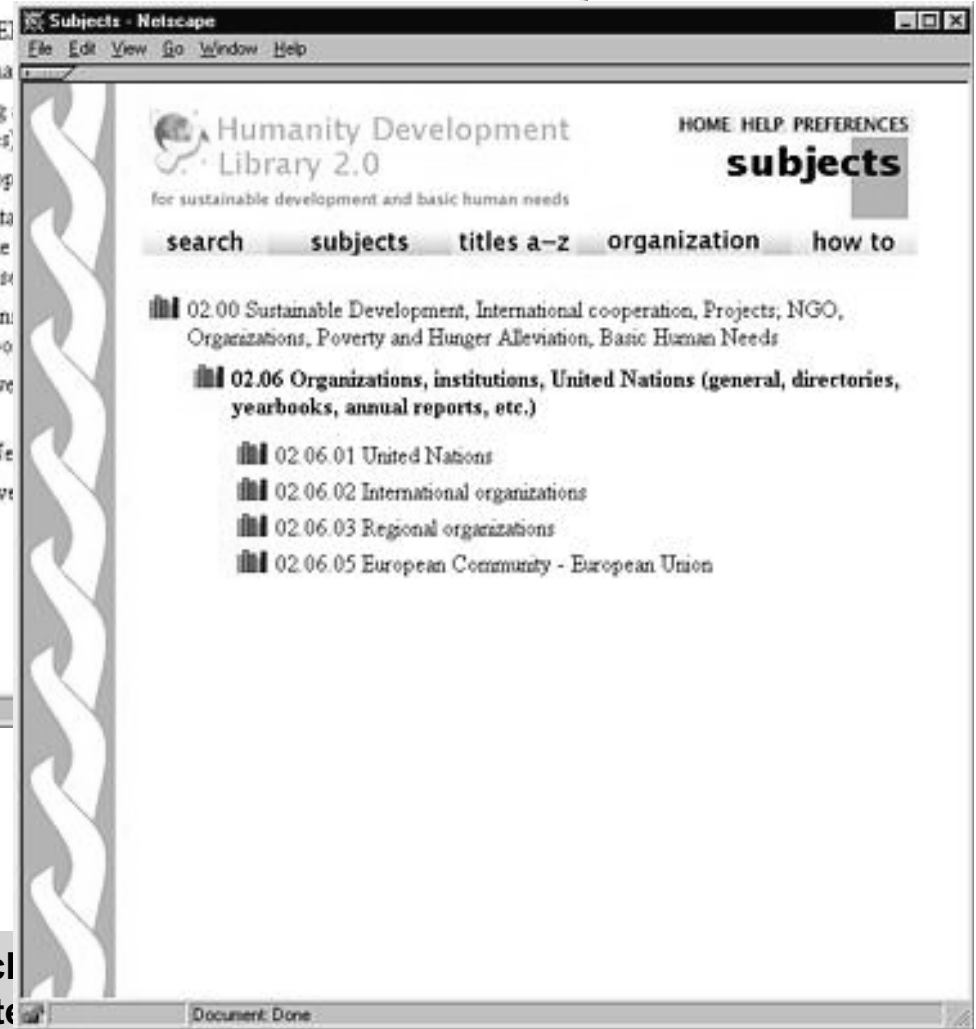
Subjects - Netscape

File Edit View Go Window Help

Humanity Development Library 2.0

for sustainable development and basic human needs

HOME HELP PREFERENCES

subjects

search subjects titles a-z organization how to

02.00 Sustainable Development, International cooperation, Projects; NGO, Organizations, Poverty and Hunger Alleviation, Basic Human Needs

**02.06 Organizations, institutions, United Nations (general, directories, yearbooks, annual reports, etc.)**

02.06.01 United Nations

02.06.02 International organizations

02.06.03 Regional organizations

02.06.05 European Community - European Union

Document: Done